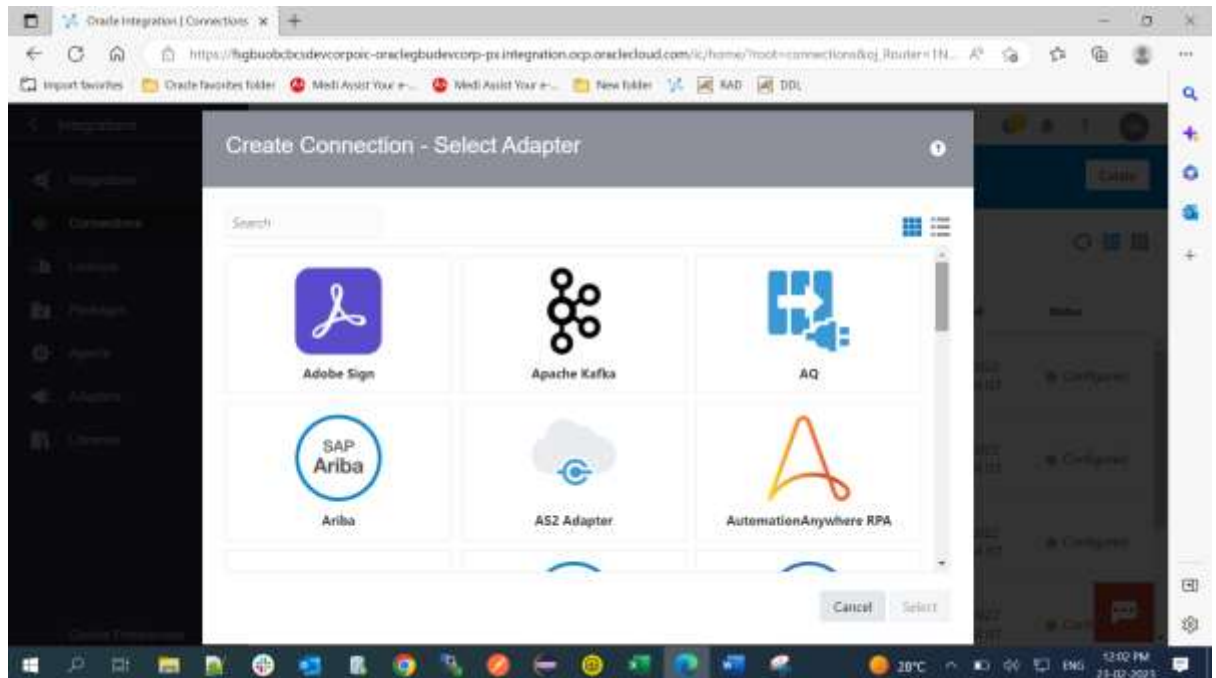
Oracle Integration | Connections ×

https://fsgbuobcbcsdevcorpoic-oraclegbudevcorp-px.integration.ocp.oraclecloud.com/ic/home/?root=connections&oj_Router=1N...

Import favorites Oracle favorites folder Medi Assist Your e-... Medi Assist Your e-... New folder RAD DDL

Integrations

Integrations

Connections

Lookups

Packages

Agents

Adapters

Libraries

Create

Status

Configured

Configured

Configured

Create Connection - Select Adapter

Search

Adobe Sign

Apache Kafka

AQ

SAP Ariba

Ariba

AS2 Adapter

AutomationAnywhere RPA

Cancel

Select

28°C ENG 12:02 PM 23-02-2023